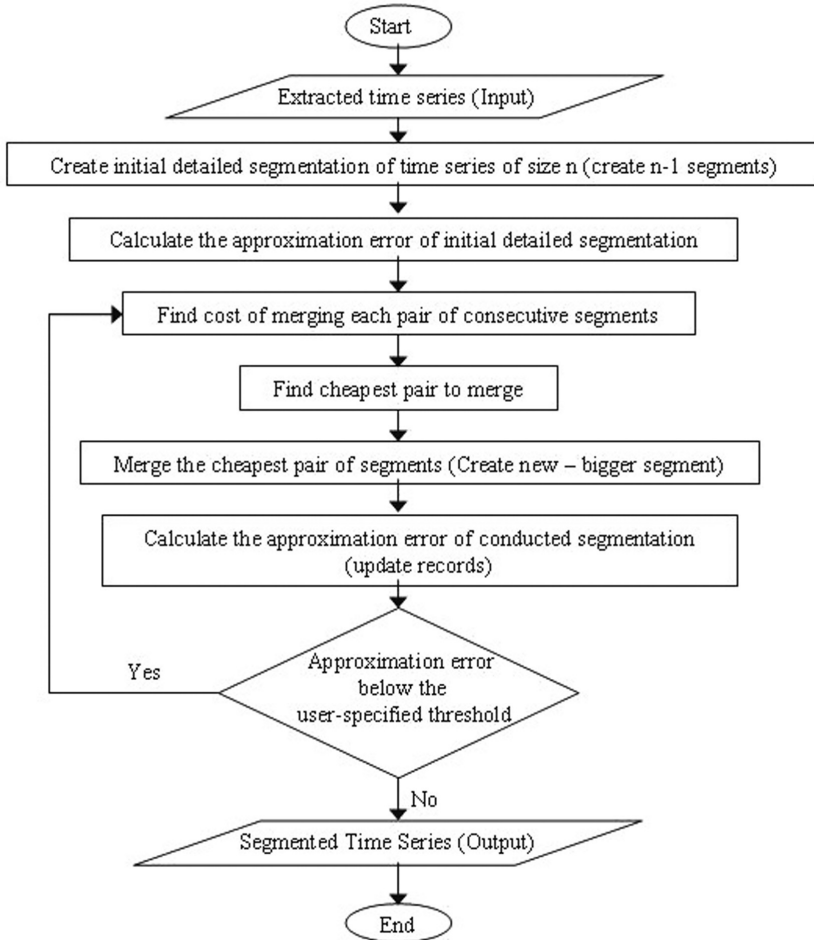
Start

Extracted time series (Input)

Create initial detailed segmentation of time series of size n (create n-1 segments)

Calculate the approximation error of initial detailed segmentation

Find cost of merging each pair of consecutive segments

Find cheapest pair to merge

Merge the cheapest pair of segments (Create new – bigger segment)

Calculate the approximation error of conducted segmentation (update records)

Approximation error below the user-specified threshold

Yes

No

Segmented Time Series (Output)

End